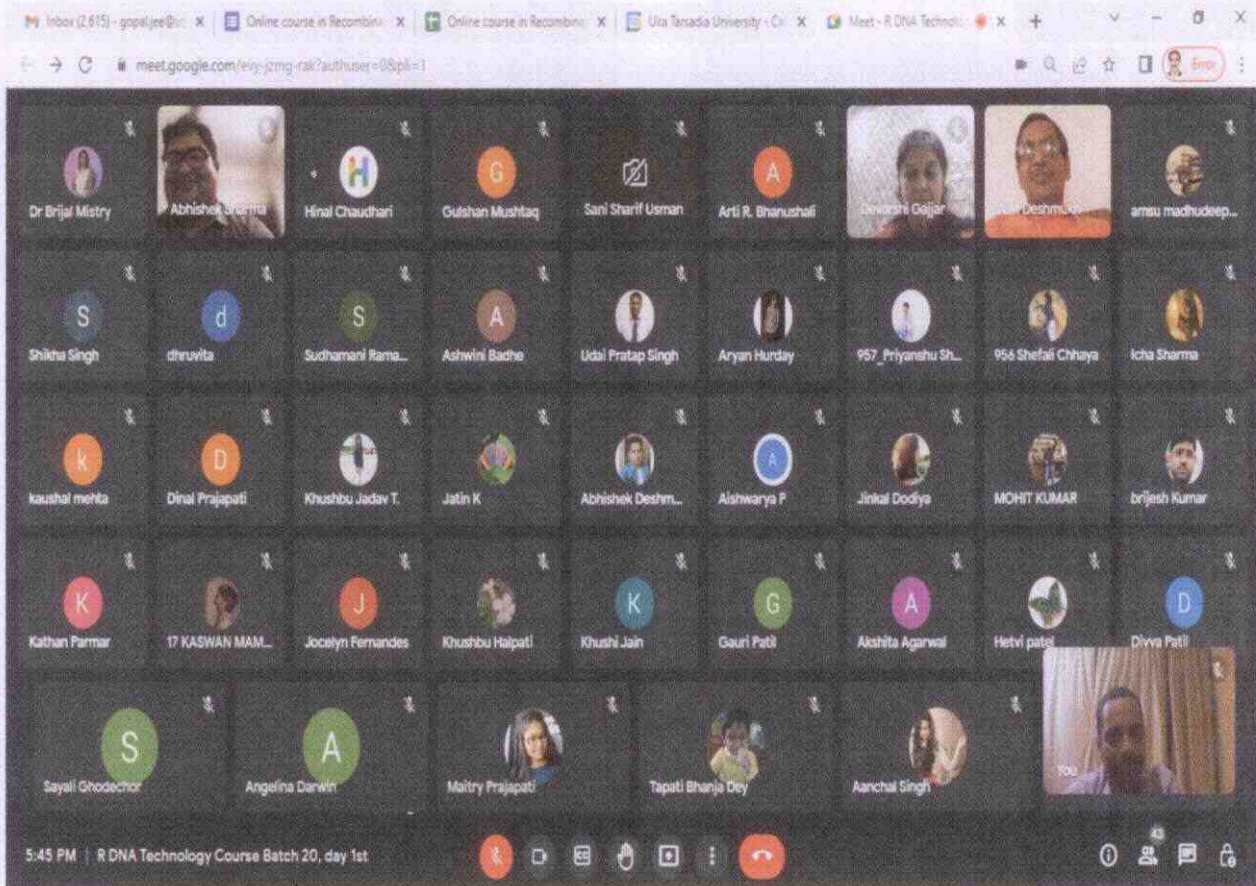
Inbox (2,615) - gopal.jee@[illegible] ×
Online course in Recombina ×
Online course in Recombina ×
Uka Tarsadia University - C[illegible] ×
Meet - R DNA Technolo ×
+

meet.google.com/evy-jzmg-rak?authuser=0&pli=1

Error

Dr Brijal Mistry
Abhishek Sharma
H
Hinal Chaudhari
G
Gulshan Mushtaq
Sani Sharif Usman
A
Arti R. Bhanushali
Devanshi Gajjar
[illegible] Deshmukh
amsu madhudeep...

S
Shikha Singh
d
dhruvita
S
Sudhamani Rama...
A
Ashwini Badhe
Udai Pratap Singh
Aryan Hurday
957_Priyanshu Sh...
956 Shefali Chhaya
Icha Sharma

k
kaushal mehta
D
Dinal Prajapati
Khushbu Jadav T.
Jatin K
Abhishek Deshm...
A
Aishwarya P
Jinkal Dodiya
MOHIT KUMAR
brijesh Kumar

K
Kathan Parmar
17 KASWAN MAM...
J
Jocelyn Fernandes
Khushbu Halpati
K
Khushi Jain
G
Gauri Patil
A
Akshita Agarwal
Hetvi patel
D
Divya Patil

S
Sayali Ghodechor
A
Angelina Darwin
Maitry Prajapati
Tapati Bhanja Dey
Aanchal Singh
You

5:45 PM | R DNA Technology Course Batch 20, day 1st
43